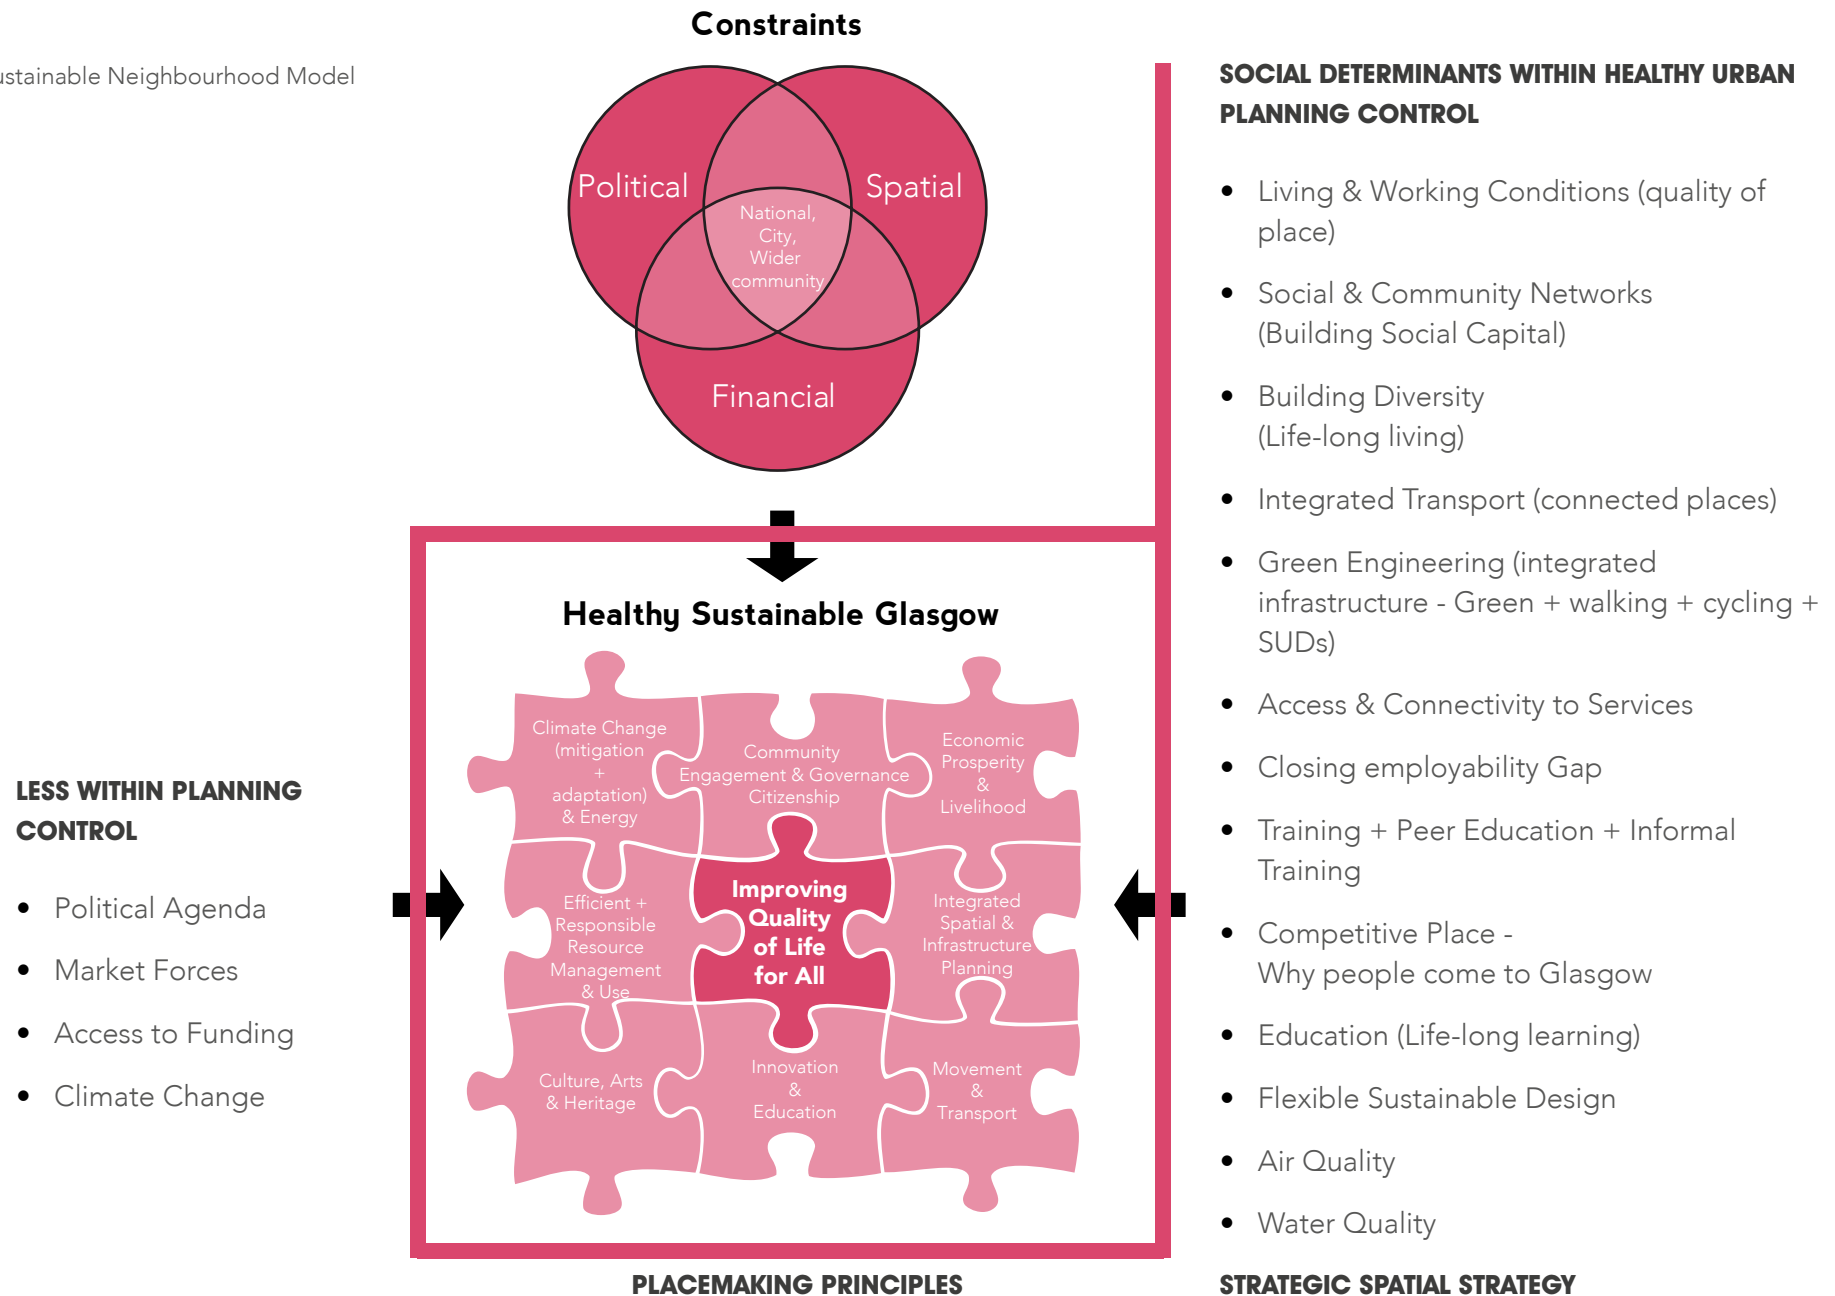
ustainable Neighbourhood Model

Constraints

Political
Spatial
National, City, Wider community
Financial

Healthy Sustainable Glasgow

Climate Change (mitigation + adaptation) & Energy

Community Engagement & Governance Citizenship

Economic Prosperity & Livelihood

Efficient + Responsible Resource Management & Use

Improving Quality of Life for All

Integrated Spatial & Infrastructure Planning

Culture, Arts & Heritage

Innovation & Education

Movement & Transport

PLACEMAKING PRINCIPLES

LESS WITHIN PLANNING CONTROL

- Political Agenda
- Market Forces
- Access to Funding
- Climate Change

SOCIAL DETERMINANTS WITHIN HEALTHY URBAN PLANNING CONTROL

- Living & Working Conditions (quality of place)
- Social & Community Networks (Building Social Capital)
- Building Diversity (Life-long living)
- Integrated Transport (connected places)
- Green Engineering (integrated infrastructure - Green + walking + cycling + SUDs)
- Access & Connectivity to Services
- Closing employability Gap
- Training + Peer Education + Informal Training
- Competitive Place - Why people come to Glasgow
- Education (Life-long learning)
- Flexible Sustainable Design
- Air Quality
- Water Quality

STRATEGIC SPATIAL STRATEGY